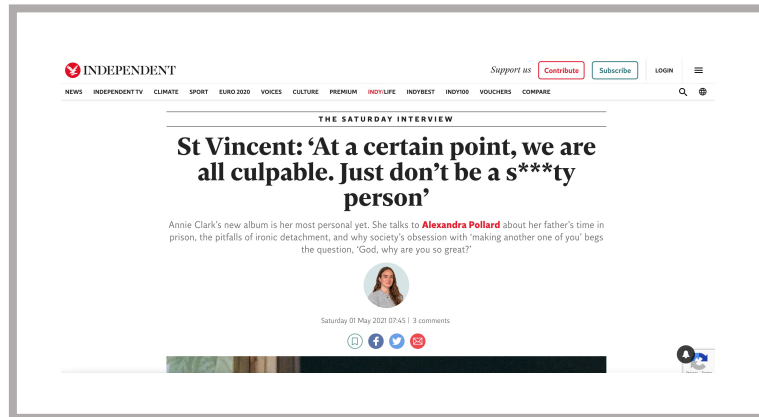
INDEPENDENT

Support us Contribute Subscribe LOGIN

NEWS INDEPENDENT TV CLIMATE SPORT EURO 2020 VOICES CULTURE PREMIUM INDY/LIFE INDYBEST INDY100 VOUCHERS COMPARE

THE SATURDAY INTERVIEW

St Vincent: 'At a certain point, we are all culpable. Just don't be a s***ty person'

Annie Clark's new album is her most personal yet. She talks to Alexandra Pollard about her father's time in prison, the pitfalls of ironic detachment, and why society's obsession with 'making another one of you' begs the question, 'God, why are you so great?'

Saturday 01 May 2021 07:45 | 3 comments